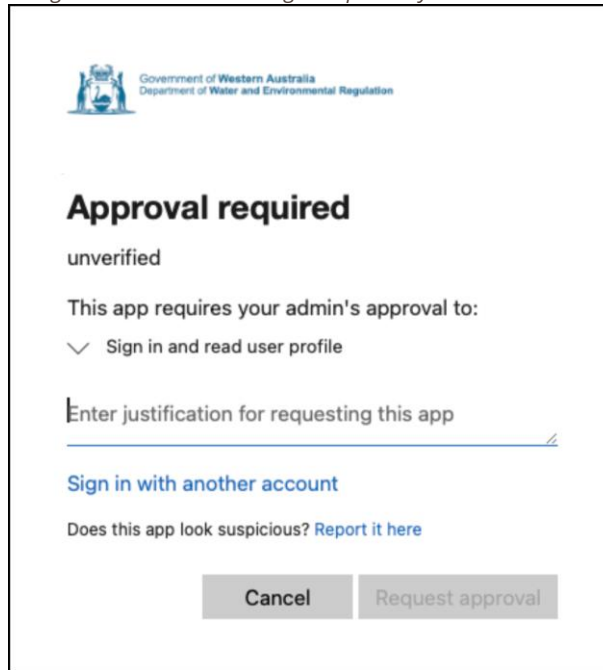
Government of Western Australia
Department of Water and Environmental Regulation

Approval required

unverified

This app requires your admin's approval to:

Sign in and read user profile

Enter justification for requesting this app

Sign in with another account

Does this app look suspicious? Report it here

Cancel

Request approval